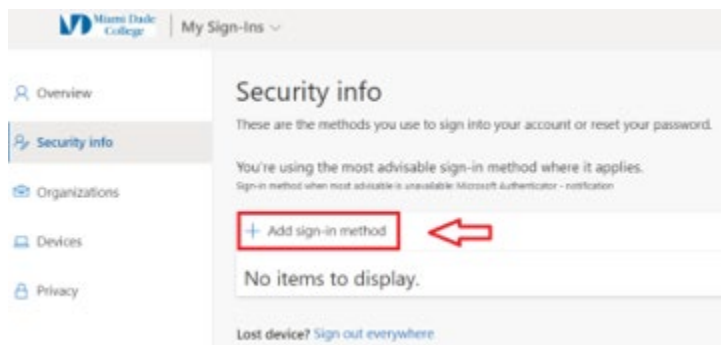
Miami Dade College | My Sign-Ins

Overview

Security info

Organizations

Devices

Privacy

Security info

These are the methods you use to sign into your account or reset your password.

You're using the most advisable sign-in method where it applies.

Sign-in method when most advisable is unavailable: Microsoft Authenticator - notification

+ Add sign-in method

No items to display.

Lost device? Sign out everywhere